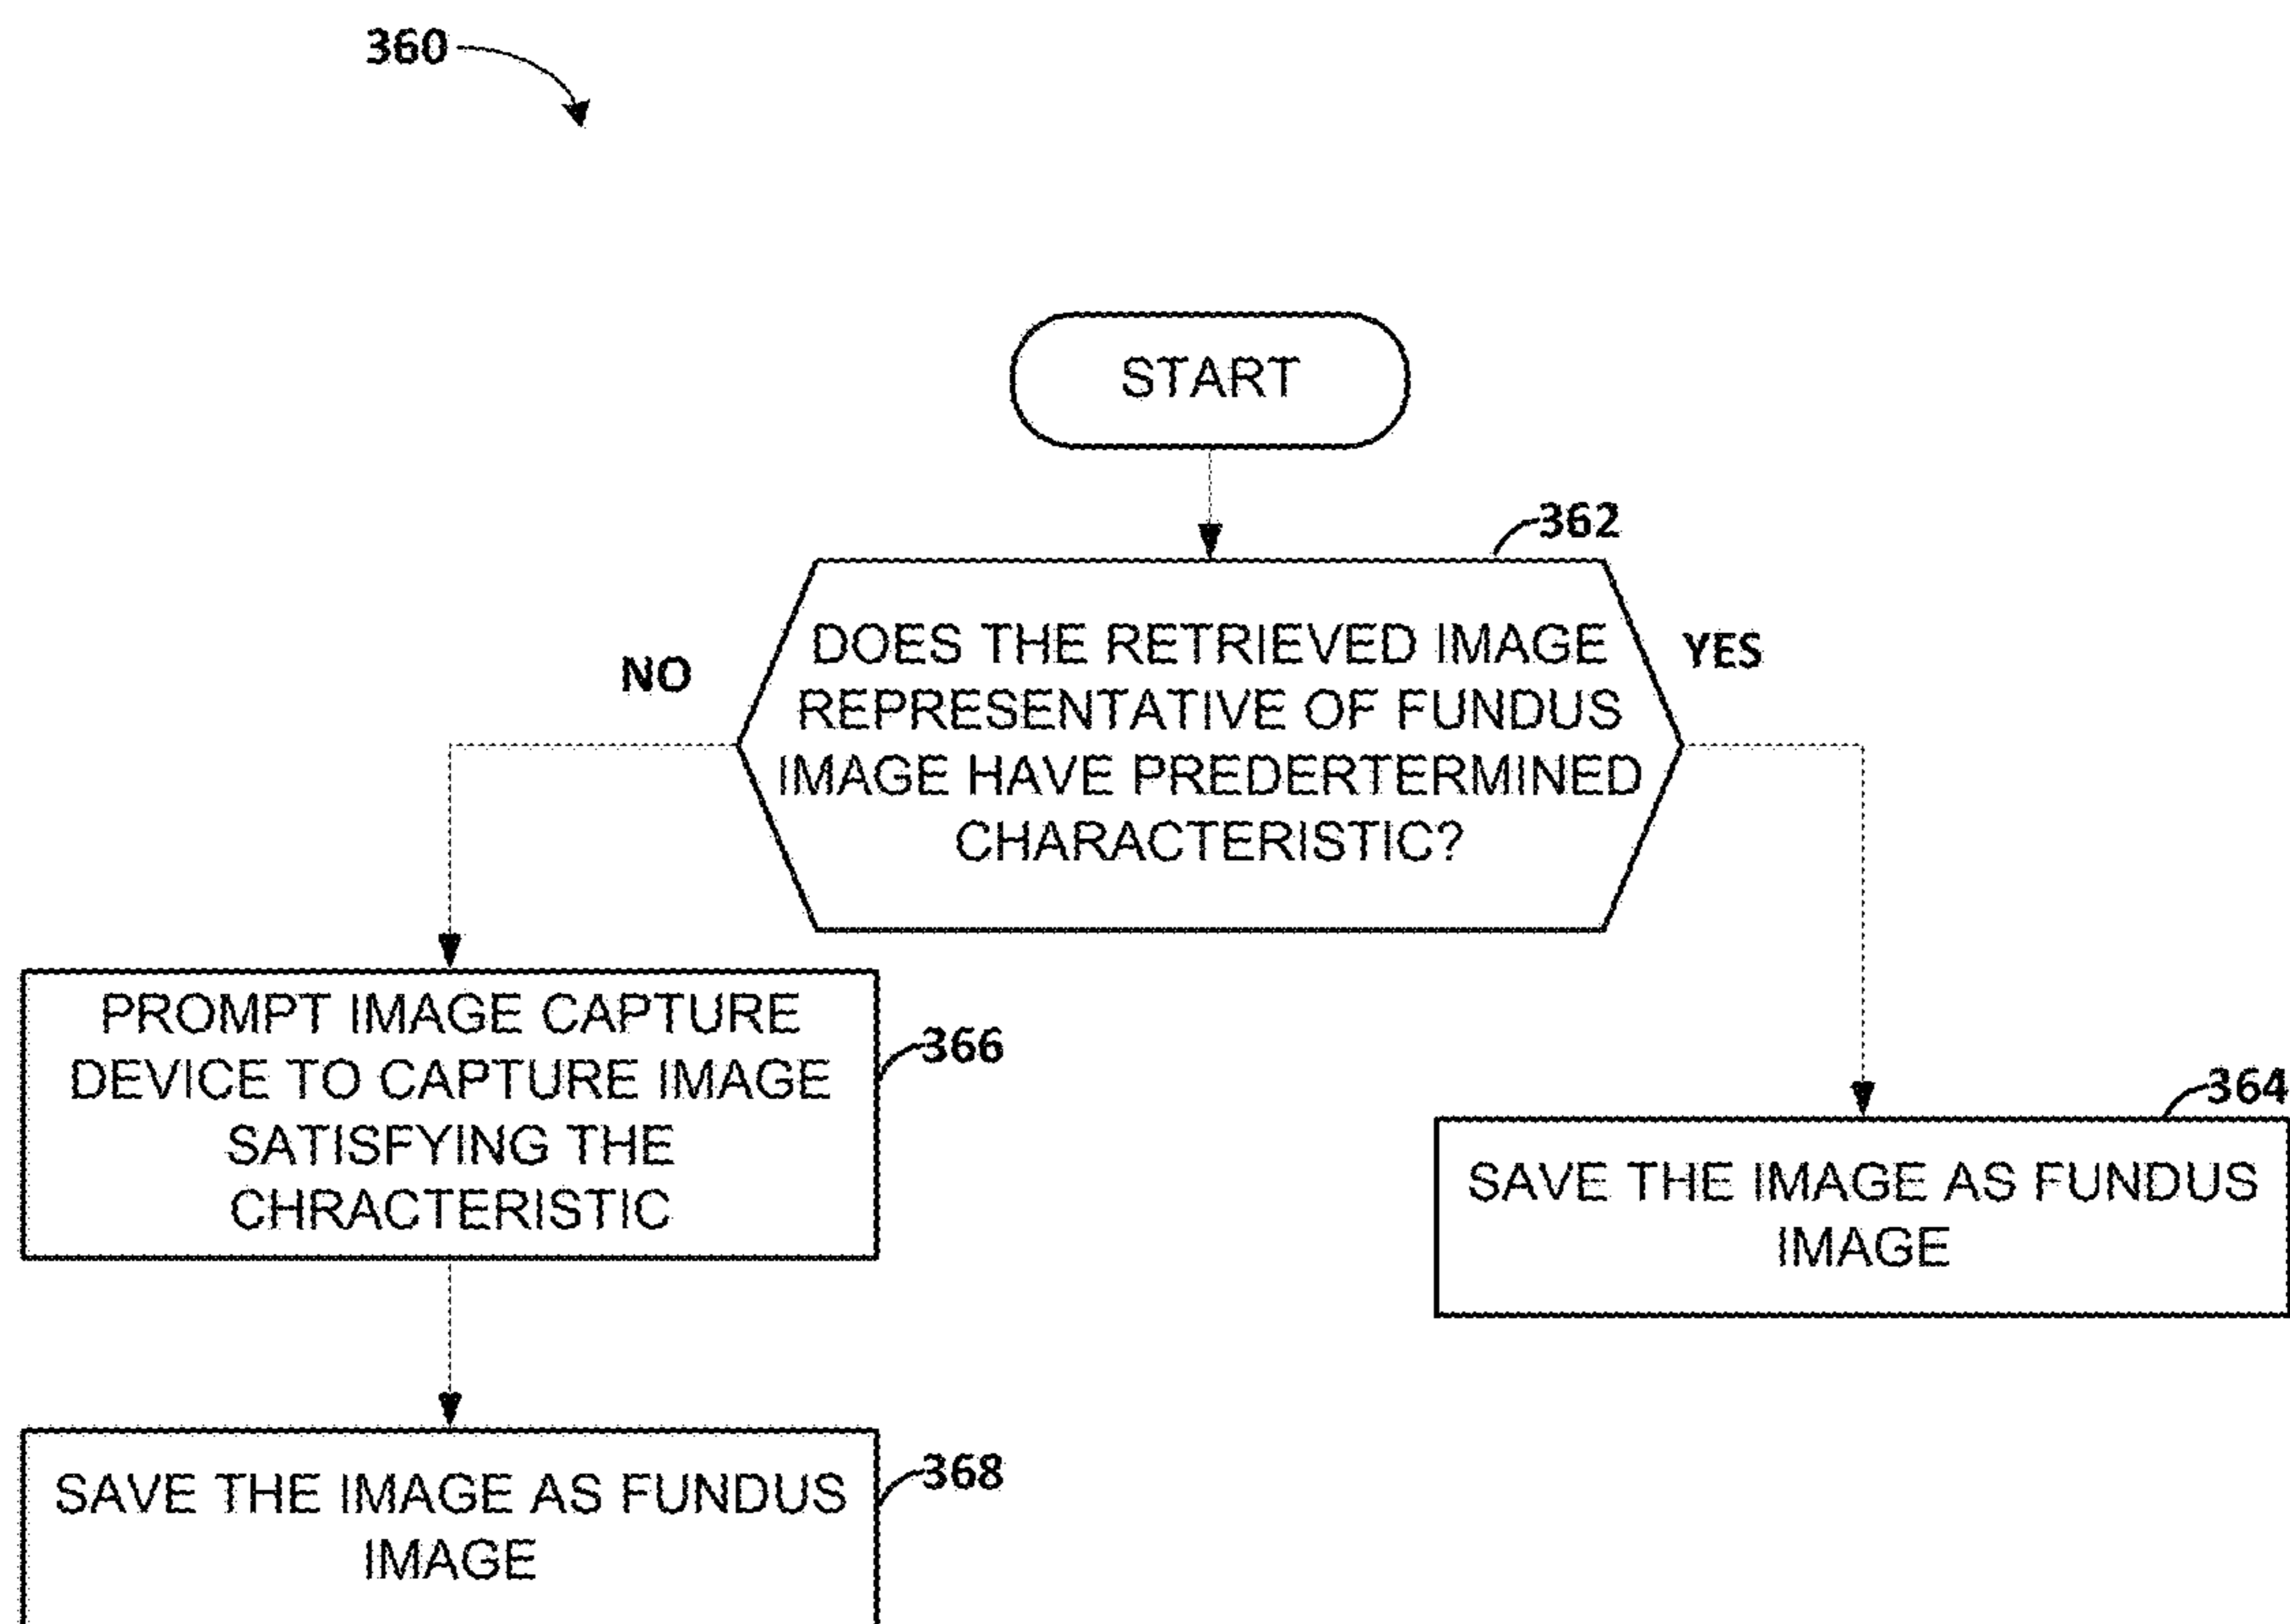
360

START

362

DOES THE RETRIEVED IMAGE REPRESENTATIVE OF FUNDUS IMAGE HAVE PREDERTERMINED CHARACTERISTIC?

NO

YES

PROMPT IMAGE CAPTURE DEVICE TO CAPTURE IMAGE SATISFYING THE CHRACTERISTIC

366

364

SAVE THE IMAGE AS FUNDUS IMAGE

SAVE THE IMAGE AS FUNDUS IMAGE

368